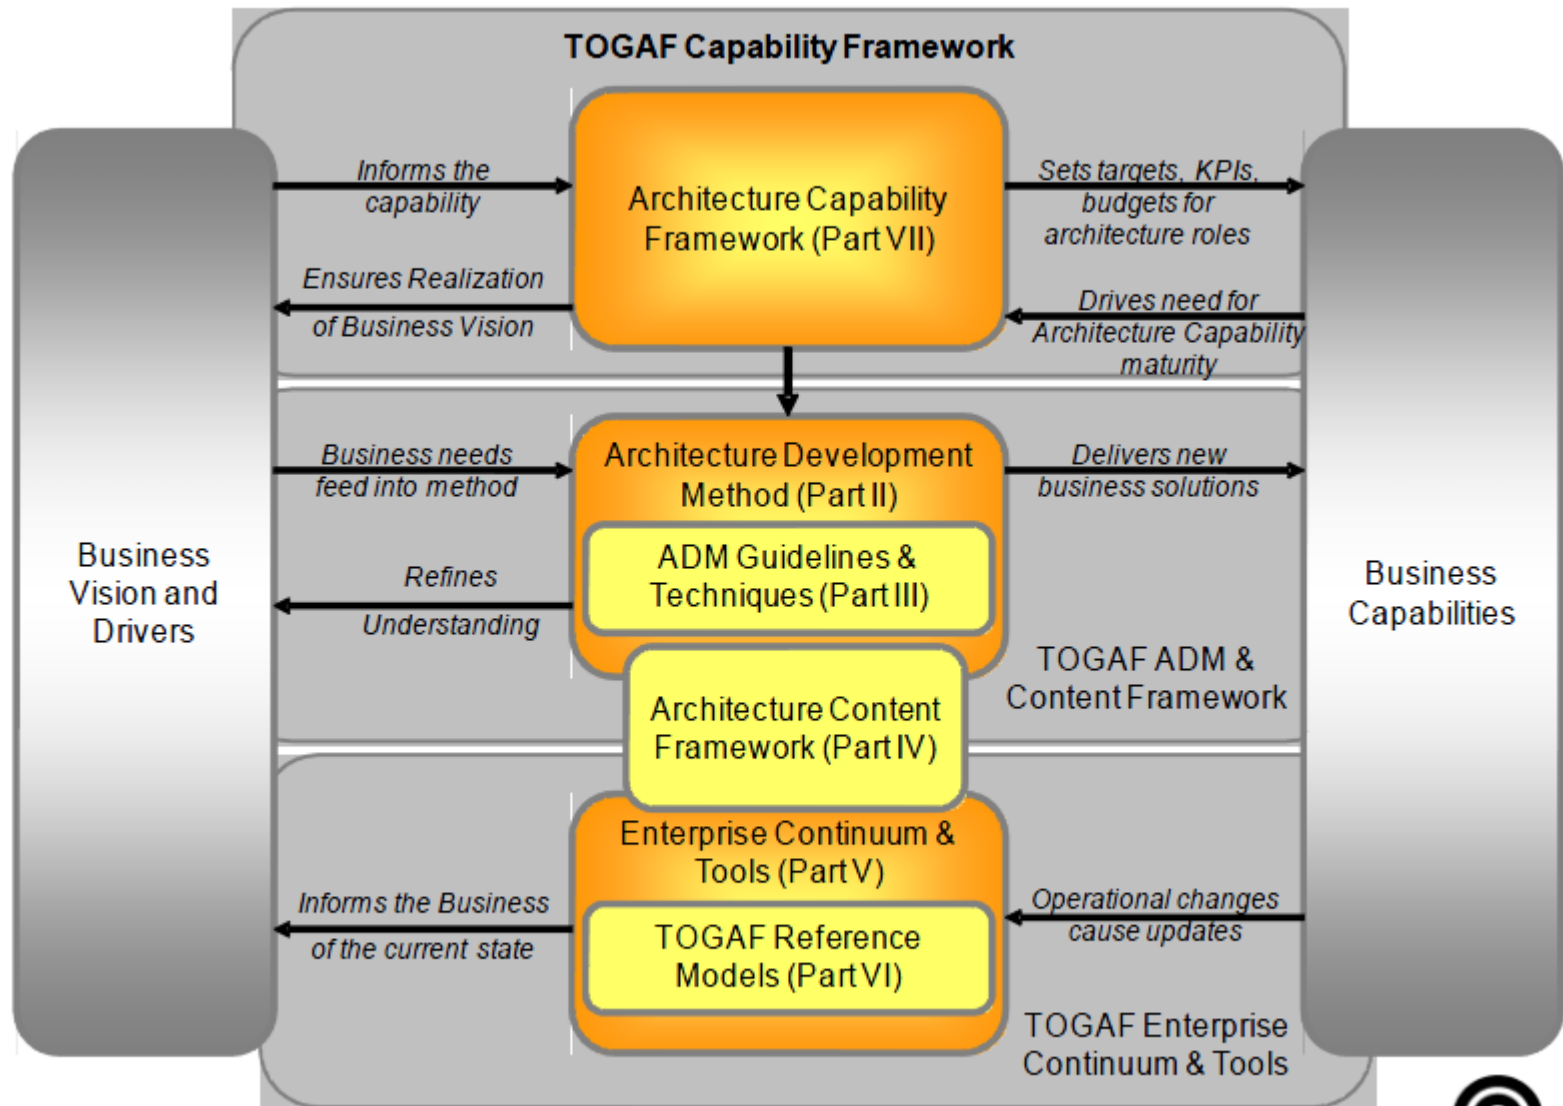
TOGAF Capability Framework

Business Vision and Drivers

Informs the capability

Ensures Realization of Business Vision

Architecture Capability Framework (Part VII)

Sets targets, KPIs, budgets for architecture roles

Drives need for Architecture Capability maturity

Business Capabilities

Business needs feed into method

Refines Understanding

Architecture Development Method (Part II)

ADM Guidelines & Techniques (Part III)

Delivers new business solutions

TOGAF ADM & Content Framework

Architecture Content Framework (Part IV)

Informs the Business of the current state

Enterprise Continuum & Tools (Part V)

TOGAF Reference Models (Part VI)

Operational changes cause updates

TOGAF Enterprise Continuum & Tools